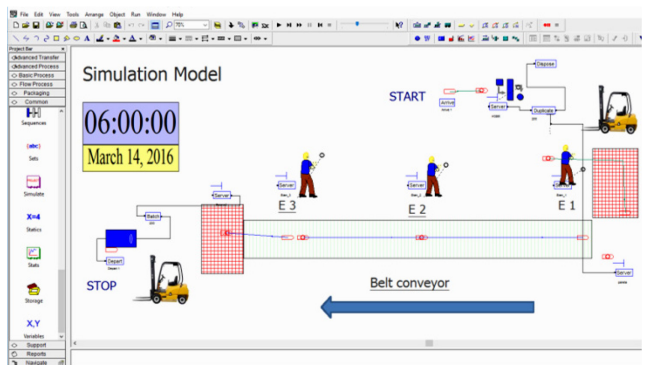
File Edit View Tools Arrange Object Run Window Help

75%

Project Bar
Advanced Transfer
Advanced Process
Basic Process
Flow Process
Packaging
Common

Sequences
Sets
Simulate
X=4
Statics
Stats
Storage
X,Y
Variables

Support
Reports
Navigate

Simulation Model

06:00:00

March 14, 2016

START

Arrive
Server
Duplicate
Dispose

Server
Server
Server
Server
Batch

E 3
E 2
E 1

Depart

STOP

Belt conveyor

Server